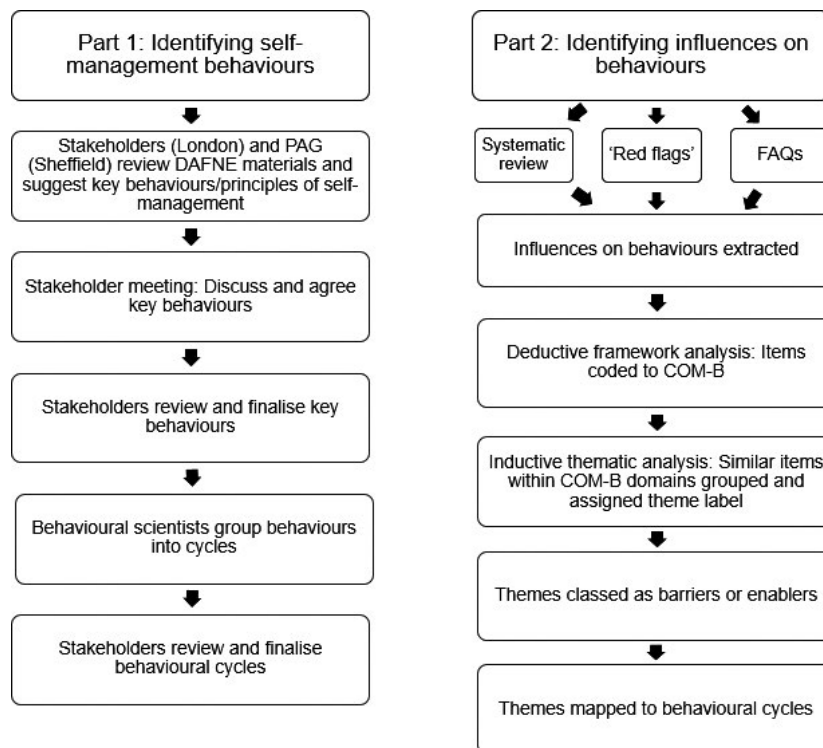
Part 1: Identifying self-management behaviours

Stakeholders (London) and PAG (Sheffield) review DAFNE materials and suggest key behaviours/principles of self-management

Stakeholder meeting: Discuss and agree key behaviours

Stakeholders review and finalise key behaviours

Behavioural scientists group behaviours into cycles

Stakeholders review and finalise behavioural cycles

Part 2: Identifying influences on behaviours

Systematic review

'Red flags'

FAQs

Influences on behaviours extracted

Deductive framework analysis: Items coded to COM-B

Inductive thematic analysis: Similar items within COM-B domains grouped and assigned theme label

Themes classed as barriers or enablers

Themes mapped to behavioural cycles